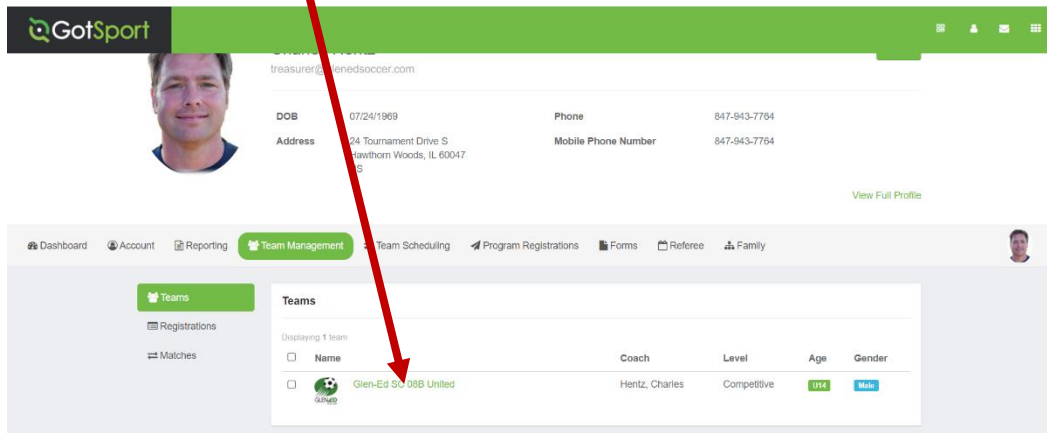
GotSport

treasurer@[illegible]lenedsoccer.com

DOB 07/24/1969
Address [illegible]24 Tournament Drive S Hawthorn Woods, IL 60047 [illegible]S

Phone 847-943-7764
Mobile Phone Number 847-943-7764

View Full Profile

Dashboard Account Reporting Team Management Team Scheduling Program Registrations Forms Referee Family

Teams
Registrations
Matches

Teams

Displaying 1 team

| | Name | Coach | Level | Age | Gender |
|---|---|---|---|---|---|
| | Glen-Ed SC 08B United | Hentz, Charles | Competitive | U14 | Male |